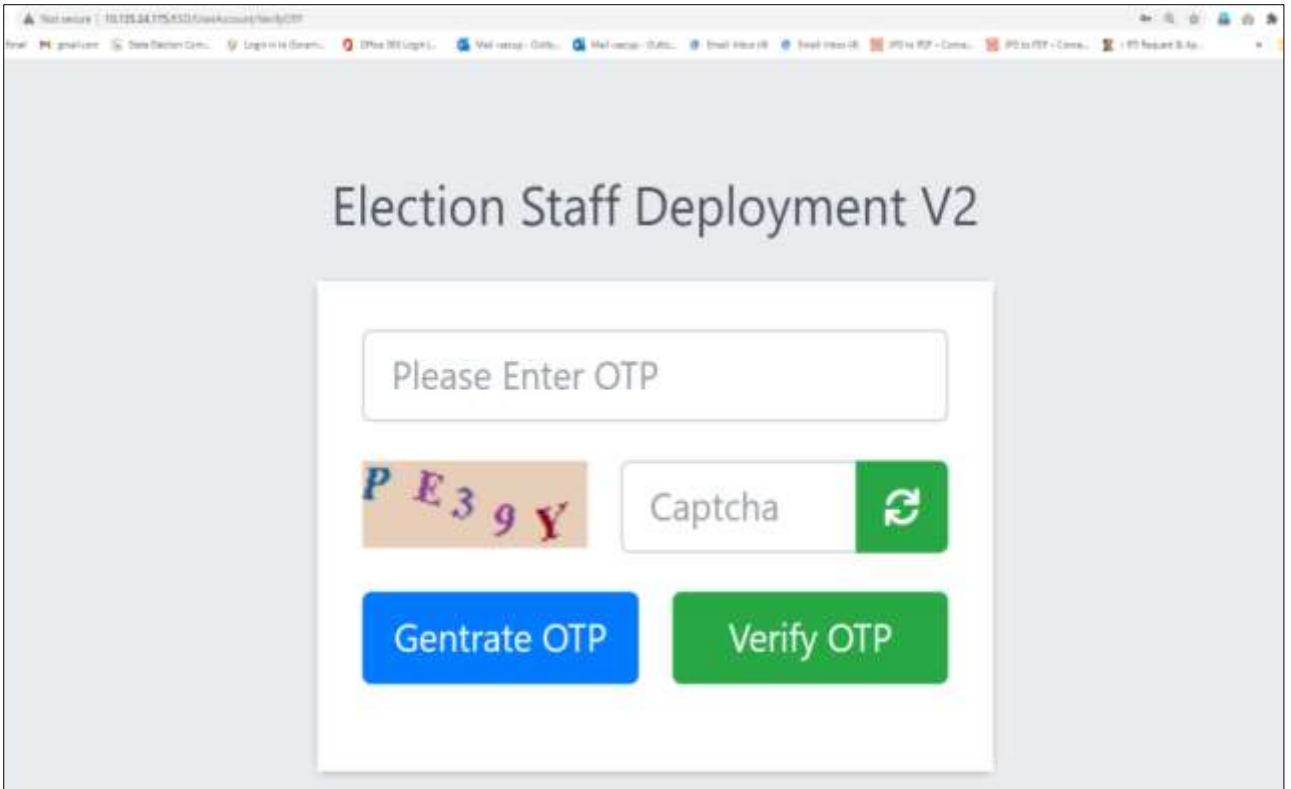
Not secure | 10.135.24.175:8322/UserAccount/VerifyOTP

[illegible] gmail.com State Election Com... Login in to Goram... Office 365 Login | ... Mail - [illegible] Mail - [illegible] Email Inbox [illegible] Email Inbox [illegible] JPG to PDF - Conve... JPG to PDF - Conve... RTI Request & Ap...

Election Staff Deployment V2

Please Enter OTP

P E 3 9 Y

Captcha

Gentrate OTP

Verify OTP